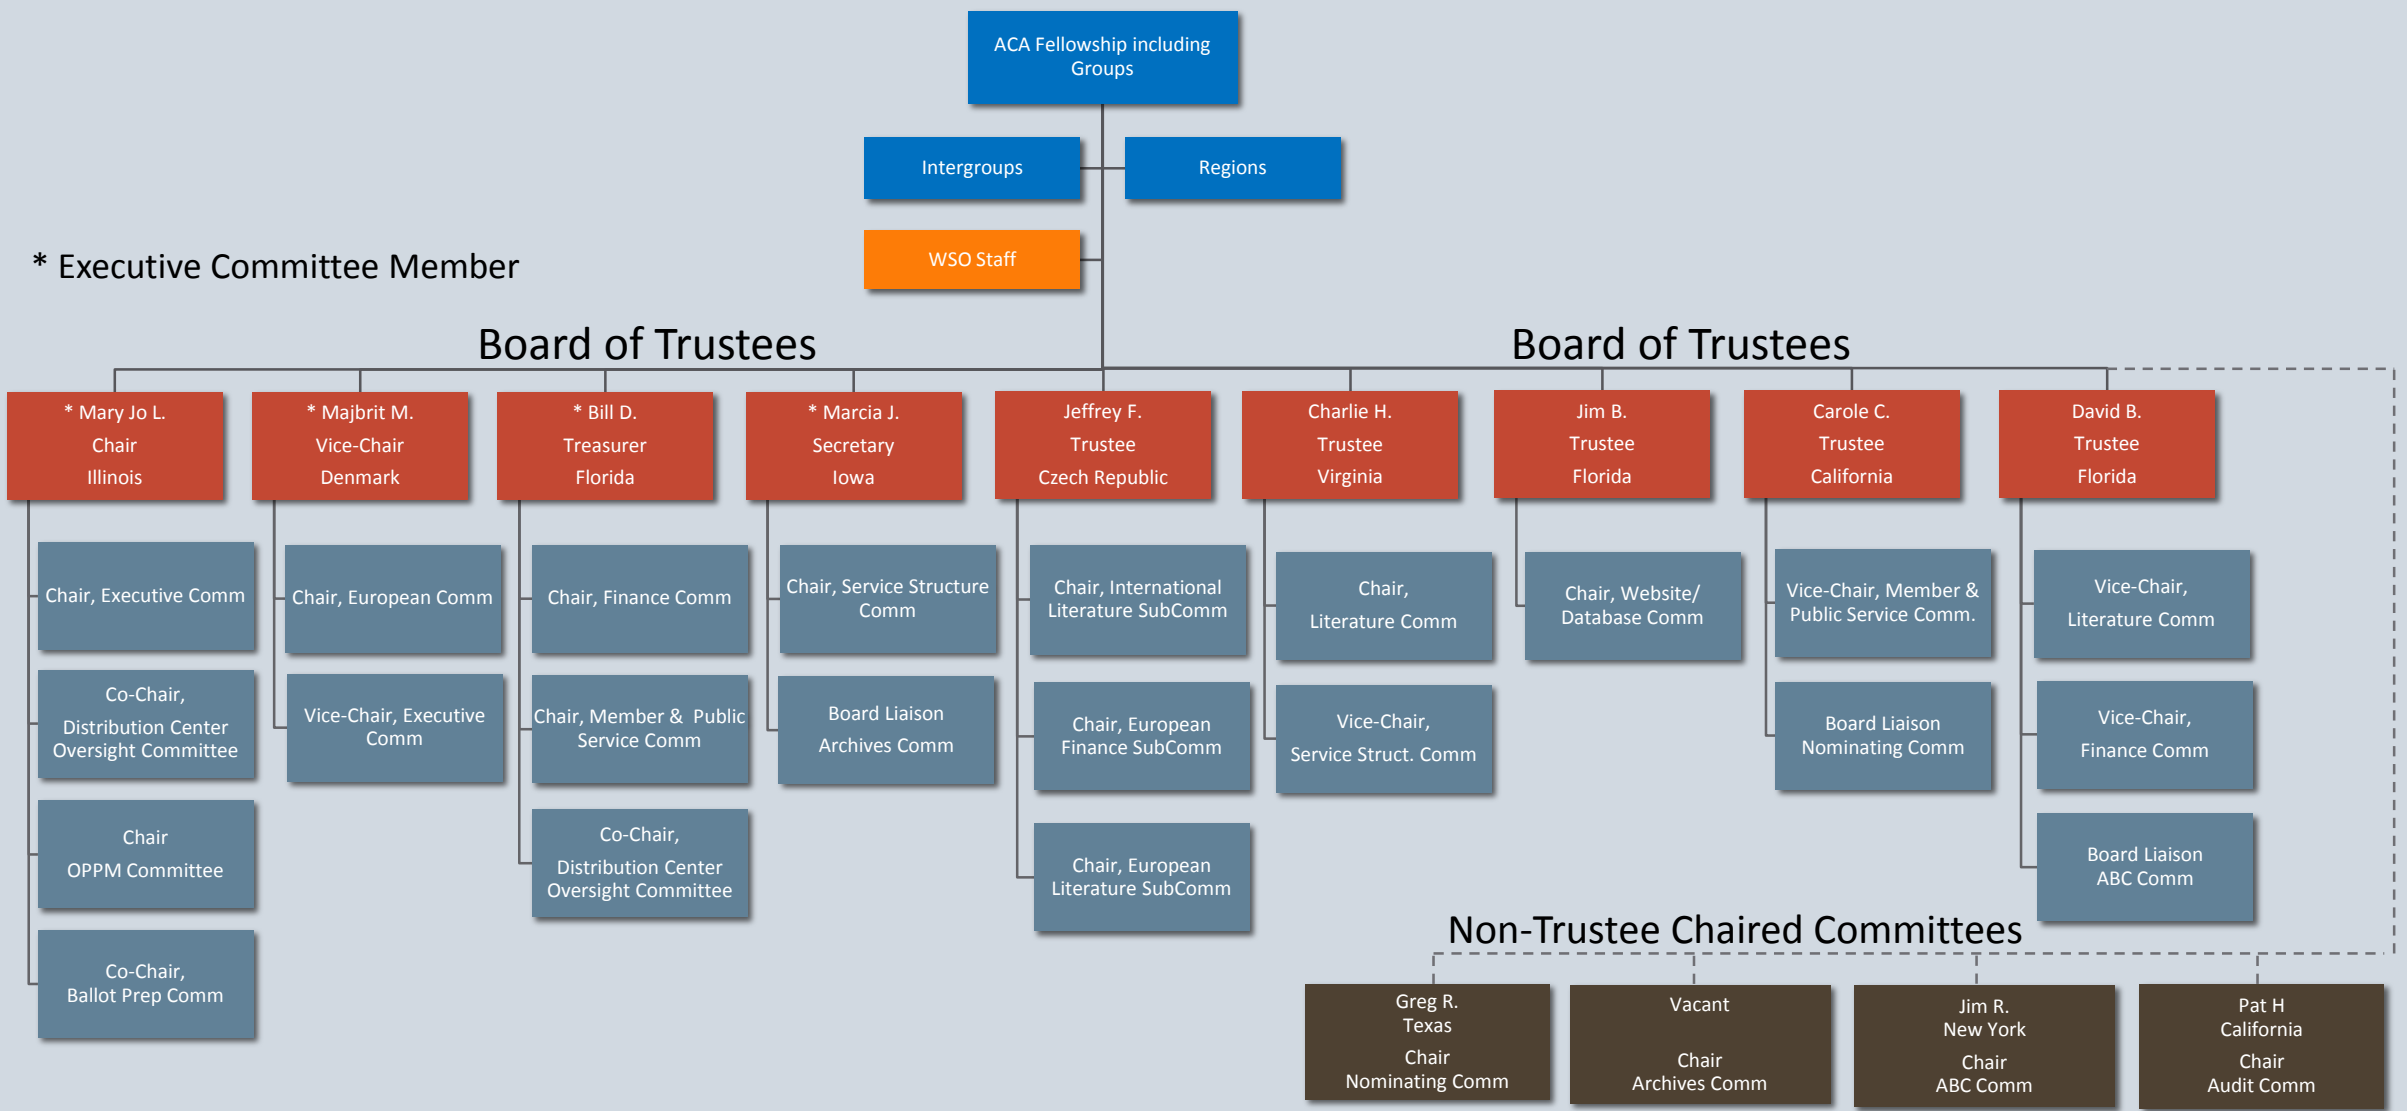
ACA Fellowship including Groups

Intergroups

Regions

WSO Staff

* Executive Committee Member

Board of Trustees

Board of Trustees

* Mary Jo L.
Chair
Illinois

Chair, Executive Comm

Co-Chair, Distribution Center Oversight Committee

Chair OPPM Committee

Co-Chair, Ballot Prep Comm

* Majbrit M.
Vice-Chair
Denmark

Chair, European Comm

Vice-Chair, Executive Comm

* Bill D.
Treasurer
Florida

Chair, Finance Comm

Chair, Member & Public Service Comm

Co-Chair, Distribution Center Oversight Committee

* Marcia J.
Secretary
Iowa

Chair, Service Structure Comm

Board Liaison Archives Comm

Jeffrey F.
Trustee
Czech Republic

Chair, International Literature SubComm

Chair, European Finance SubComm

Chair, European Literature SubComm

Charlie H.
Trustee
Virginia

Chair, Literature Comm

Vice-Chair, Service Struct. Comm

Jim B.
Trustee
Florida

Chair, Website/ Database Comm

Carole C.
Trustee
California

Vice-Chair, Member & Public Service Comm.

Board Liaison Nominating Comm

David B.
Trustee
Florida

Vice-Chair, Literature Comm

Vice-Chair, Finance Comm

Board Liaison ABC Comm

Non-Trustee Chaired Committees

Greg R.
Texas
Chair
Nominating Comm

Vacant
Chair
Archives Comm

Jim R.
New York
Chair
ABC Comm

Pat H
California
Chair
Audit Comm